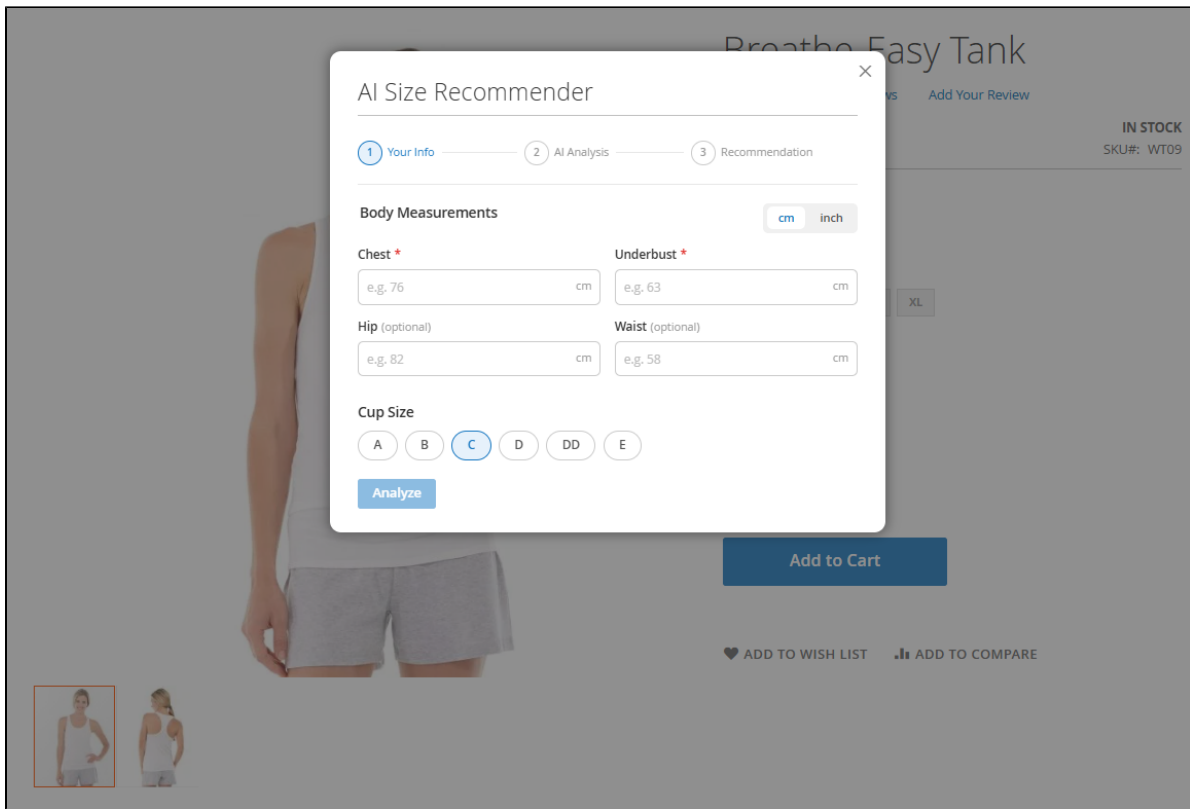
Breathe-Easy Tank

ws Add Your Review

IN STOCK
SKU#: WT09

XL

AI Size Recommender

×

1 Your Info 2 AI Analysis 3 Recommendation

Body Measurements

cm inch

Chest *
e.g. 76 cm

Underbust *
e.g. 63 cm

Hip (optional)
e.g. 82 cm

Waist (optional)
e.g. 58 cm

Cup Size
A B C D DD E

Analyze

Add to Cart

ADD TO WISH LIST ADD TO COMPARE